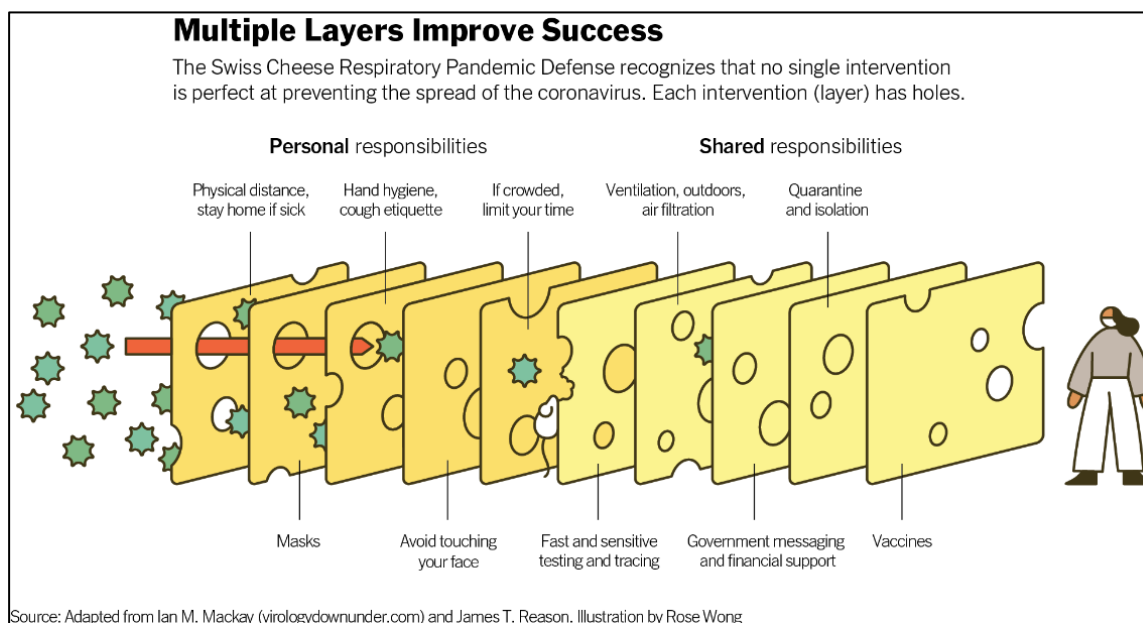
Multiple Layers Improve Success

The Swiss Cheese Respiratory Pandemic Defense recognizes that no single intervention is perfect at preventing the spread of the coronavirus. Each intervention (layer) has holes.

**Personal** responsibilities

**Shared** responsibilities

Physical distance, stay home if sick

Hand hygiene, cough etiquette

If crowded, limit your time

Ventilation, outdoors, air filtration

Quarantine and isolation

Masks

Avoid touching your face

Fast and sensitive testing and tracing

Government messaging and financial support

Vaccines

Source: Adapted from Ian M. Mackay (virologydownunder.com) and James T. Reason. Illustration by Rose Wong